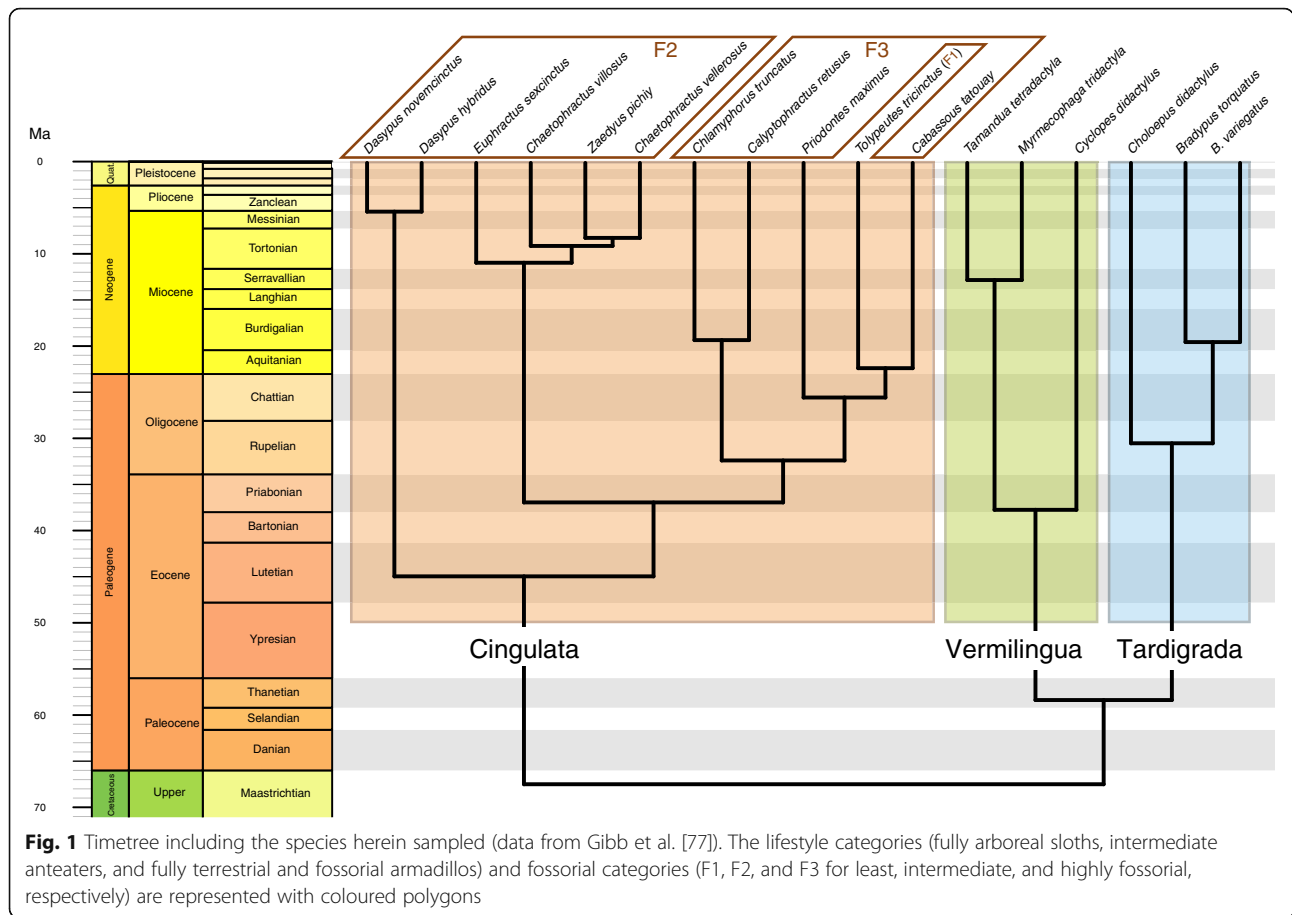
F2

F3

F1

Dasypus novemcinctus
Dasypus hybridus
Euphractus sexcinctus
Chaetophractus villosus
Zaedyus pichiy
Chaetophractus vellerosus
Chlamyphorus truncatus
Calyptophractus retusus
Priodontes maximus
Tolypeutes tricinctus
Cabassous tatouay
Tamandua tetradactyla
Myrmecophaga tridactyla
Cyclopes didactylus
Choloepus didactylus
Bradypus torquatus
B. variegatus

Ma

0
10
20
30
40
50
60
70

Quat.
Pleistocene
Neogene
Pliocene
Zanclean
Miocene
Messinian
Tortonian
Serravallian
Langhian
Burdigalian
Aquitanian
Paleogene
Oligocene
Chattian
Rupelian
Eocene
Priabonian
Bartonian
Lutetian
Ypresian
Paleocene
Thanetian
Selandian
Danian
Cretaceous
Upper
Maastrichtian

Cingulata

Vermilingua

Tardigrada

**Fig. 1** Timetree including the species herein sampled (data from Gibb et al. [77]). The lifestyle categories (fully arboreal sloths, intermediate anteaters, and fully terrestrial and fossorial armadillos) and fossorial categories (F1, F2, and F3 for least, intermediate, and highly fossorial, respectively) are represented with coloured polygons